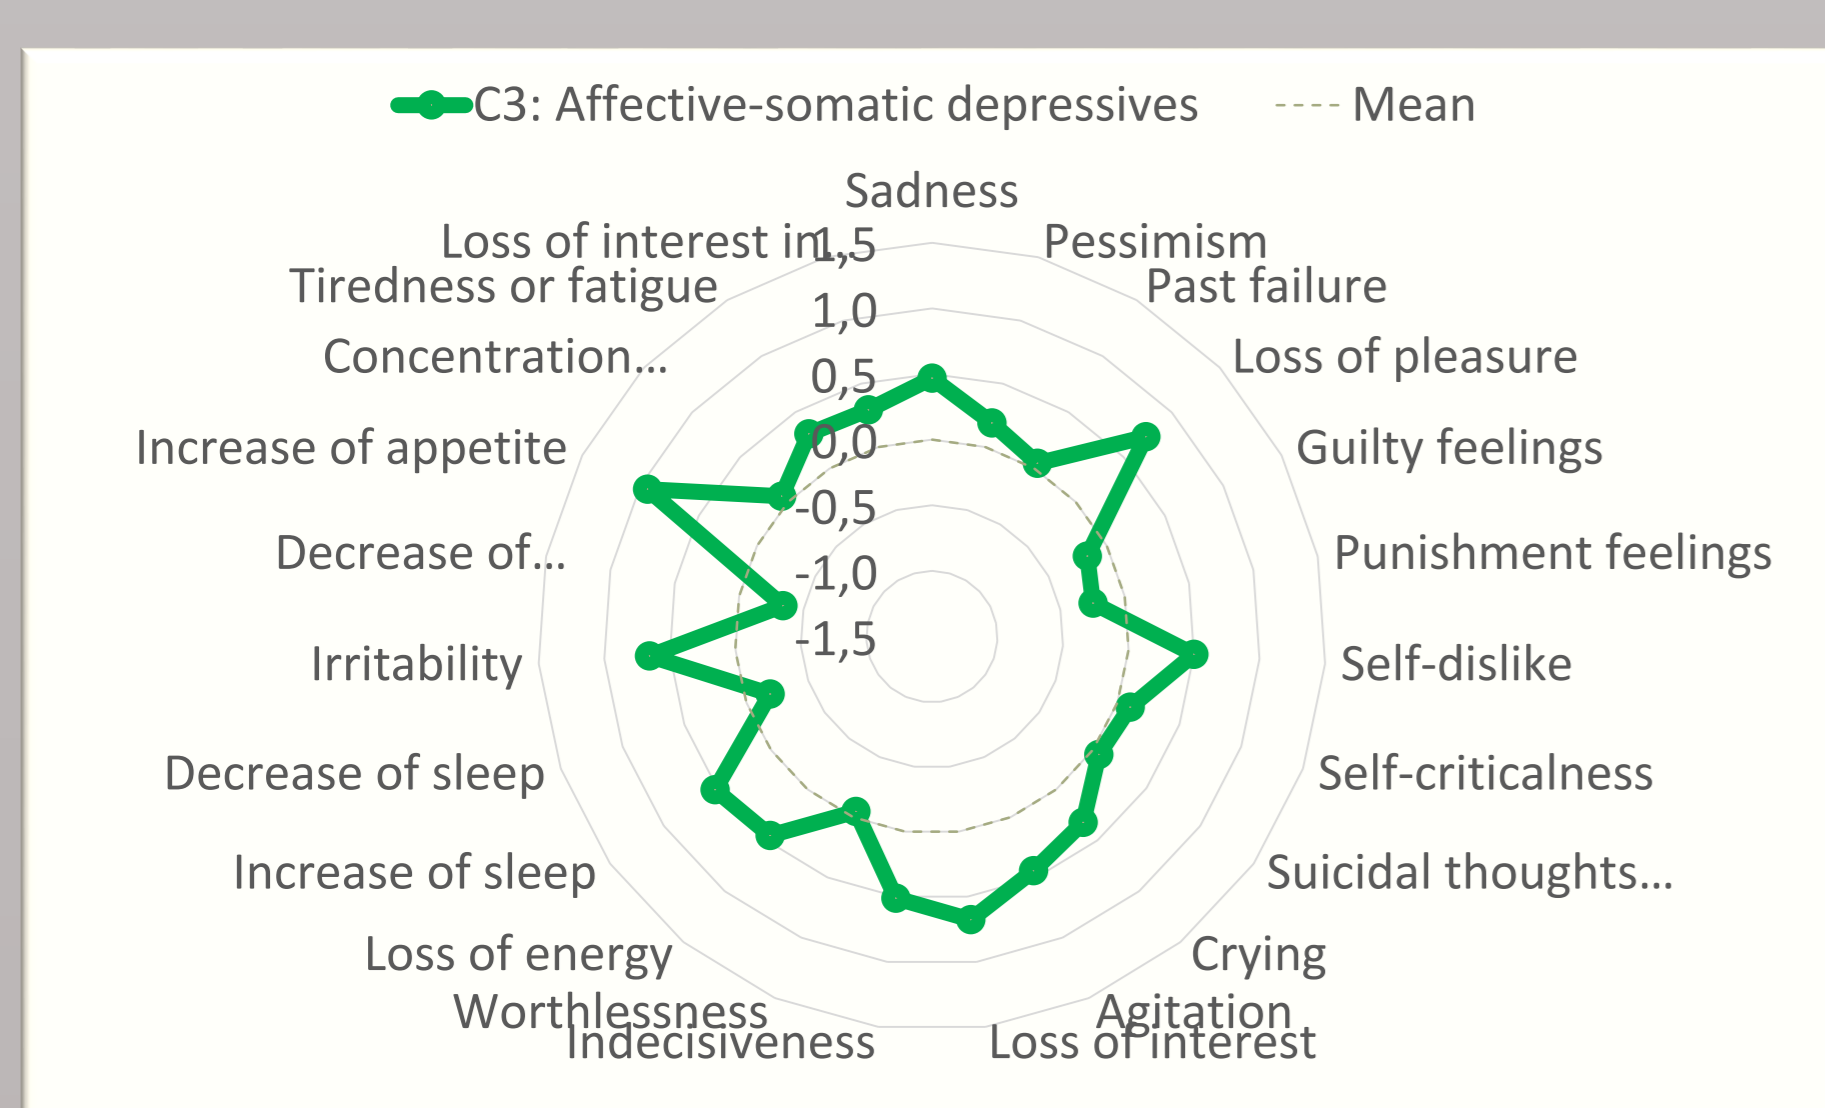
C3: Affective-somatic depressives
Mean

Sadness
Pessimism
Past failure
Loss of pleasure
Guilty feelings
Punishment feelings
Self-dislike
Self-criticalness
Suicidal thoughts...
Crying
Agitation
Loss of interest
Indecisiveness
Worthlessness
Loss of energy
Increase of sleep
Decrease of sleep
Irritability
Decrease of...
Increase of appetite
Concentration...
Tiredness or fatigue
Loss of interest in...

1,5
1,0
0,5
0,0
-0,5
-1,0
-1,5